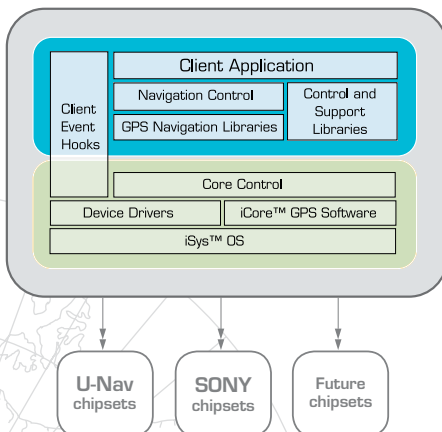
Client Application

Client Event Hooks

Navigation Control

GPS Navigation Libraries

Control and Support Libraries

Core Control

Device Drivers

iCore™ GPS Software

iSys™ OS

U-Nav chipsets

SONY chipsets

Future chipsets